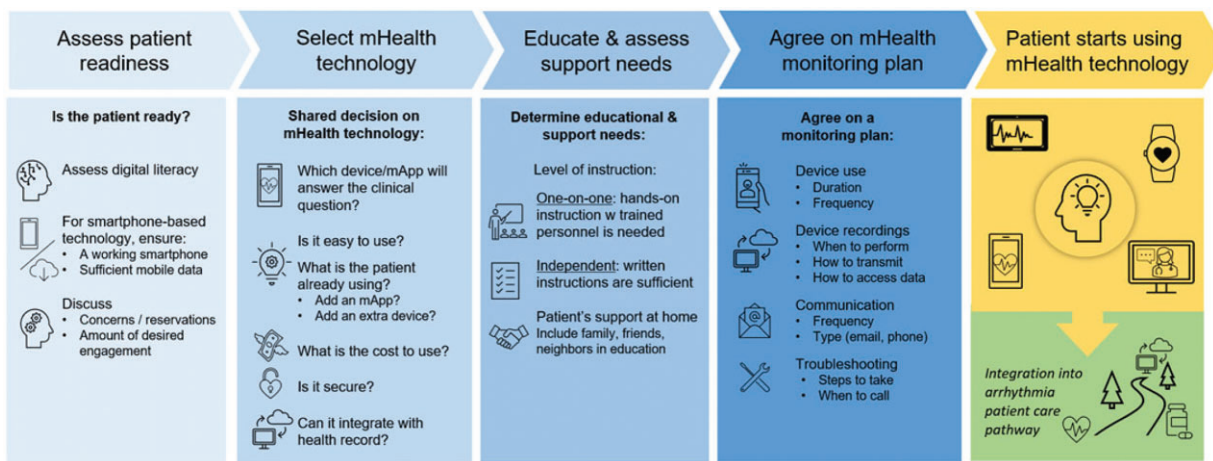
Assess patient readiness

Is the patient ready?

Assess digital literacy

For smartphone-based technology, ensure:
• A working smartphone
• Sufficient mobile data

Discuss
• Concerns / reservations
• Amount of desired engagement

Select mHealth technology

Shared decision on mHealth technology:

Which device/mApp will answer the clinical question?

Is it easy to use?

What is the patient already using?
• Add an mApp?
• Add an extra device?

What is the cost to use?

Is it secure?

Can it integrate with health record?

Educate & assess support needs

Determine educational & support needs:

Level of instruction:

One-on-one: hands-on instruction w trained personnel is needed

Independent: written instructions are sufficient

Patient's support at home
Include family, friends, neighbors in education

Agree on mHealth monitoring plan

Agree on a monitoring plan:

Device use
• Duration
• Frequency

Device recordings
• When to perform
• How to transmit
• How to access data

Communication
• Frequency
• Type (email, phone)

Troubleshooting
• Steps to take
• When to call

Patient starts using mHealth technology

Integration into arrhythmia patient care pathway